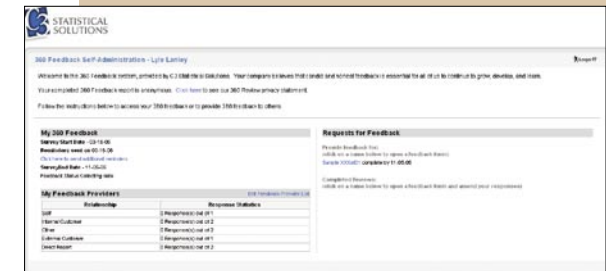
STATISTICAL SOLUTIONS

360 Feedback Self-Administration - Lyle Lanley

Logoff

Welcome to the 360 Feedback system, provided by C3 Statistical Solutions. Your company believes that candid and honest feedback is essential for all of us to continue to grow, develop, and learn.

Your completed 360 Feedback report is anonymous. Click here to see our 360 Review privacy statement.

Follow the instructions below to access your 360 feedback or to provide 360 feedback to others.

My 360 Feedback

Survey Start Date - 03-15-06
Reminders sent on 05-15-06
Click here to send additional reminders
Survey End Date - 11-25-06
Feedback Status Collecting data

My Feedback Providers

Edit Feedback Provider List

| Relationship | Response Statistics |
|---|---|
| Self | 0 Response(s) out of 1 |
| Internal Customer | 0 Response(s) out of 2 |
| Other | 0 Response(s) out of 2 |
| External Customer | 0 Response(s) out of 1 |
| Direct Report | 0 Response(s) out of 2 |

Requests for Feedback

Provide feedback for:
(click on a name below to open a feedback form)
Sample MSNAT completes by 11-05-06

Completed Reviews:
(click on a name below to open a feedback form and amend your responses)